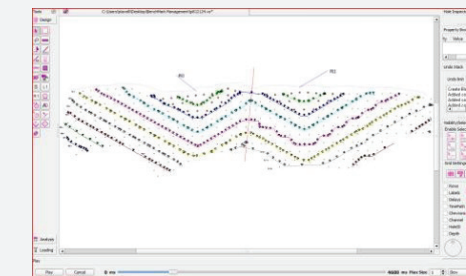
Tools
Design
C:\Users\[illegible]\Desktop\Blend\Hole Management\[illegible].cv*
Hole Inspector
Property Browser
Undo Stack
Undo limit
Create Blo
Added co
Added co
Added co
Visibility
Enable Select
Text Settings
Holes
Labels
Status
Toepoint
Dimensions
Charge
Hole ID
Depth
#1
#2
Analysis
Loading
Play
Play
Cancel
Play Rate